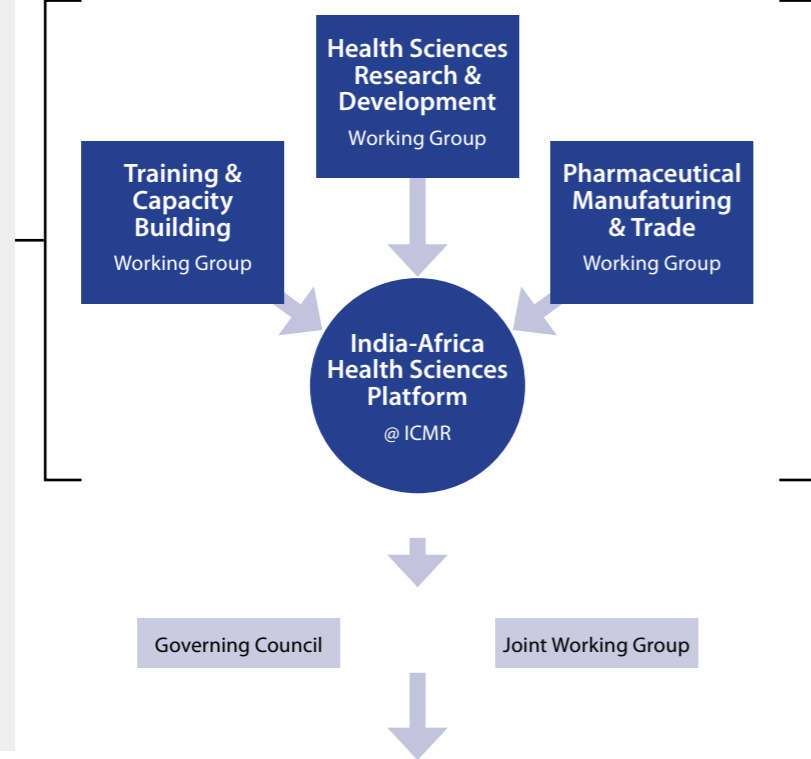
Health Sciences Research & Development
Working Group

Training & Capacity Building
Working Group

Pharmaceutical Manufaturing & Trade
Working Group

India-Africa Health Sciences Platform
@ ICMR

Governing Council

Joint Working Group